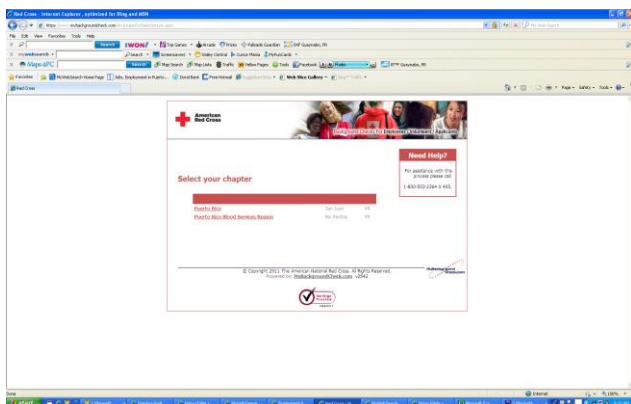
Red Cross - Internet Explorer, optimized for Bing and MSN

https://www.mybackgroundcheck.com/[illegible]

File Edit View Favorites Tools Help

Search

Maps

Favorites

MyBackgroundCheck Home Page

Jobs, Employment in Puerto...

Free Hotmail

Web Slice Gallery

Red Cross

American Red Cross

Background Checks for Volunteers | Volunteers | Applicants

Select your chapter

Need Help?

For assistance with the process please call

1-800-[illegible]

Puerto Rico | San Juan | PR

Puerto Rico Blood Services Region | San Juan | PR

© Copyright 2011 The American National Red Cross. All Rights Reserved.
Powered by: MyBackgroundCheck.com v2042

Done

Internet

100%

start